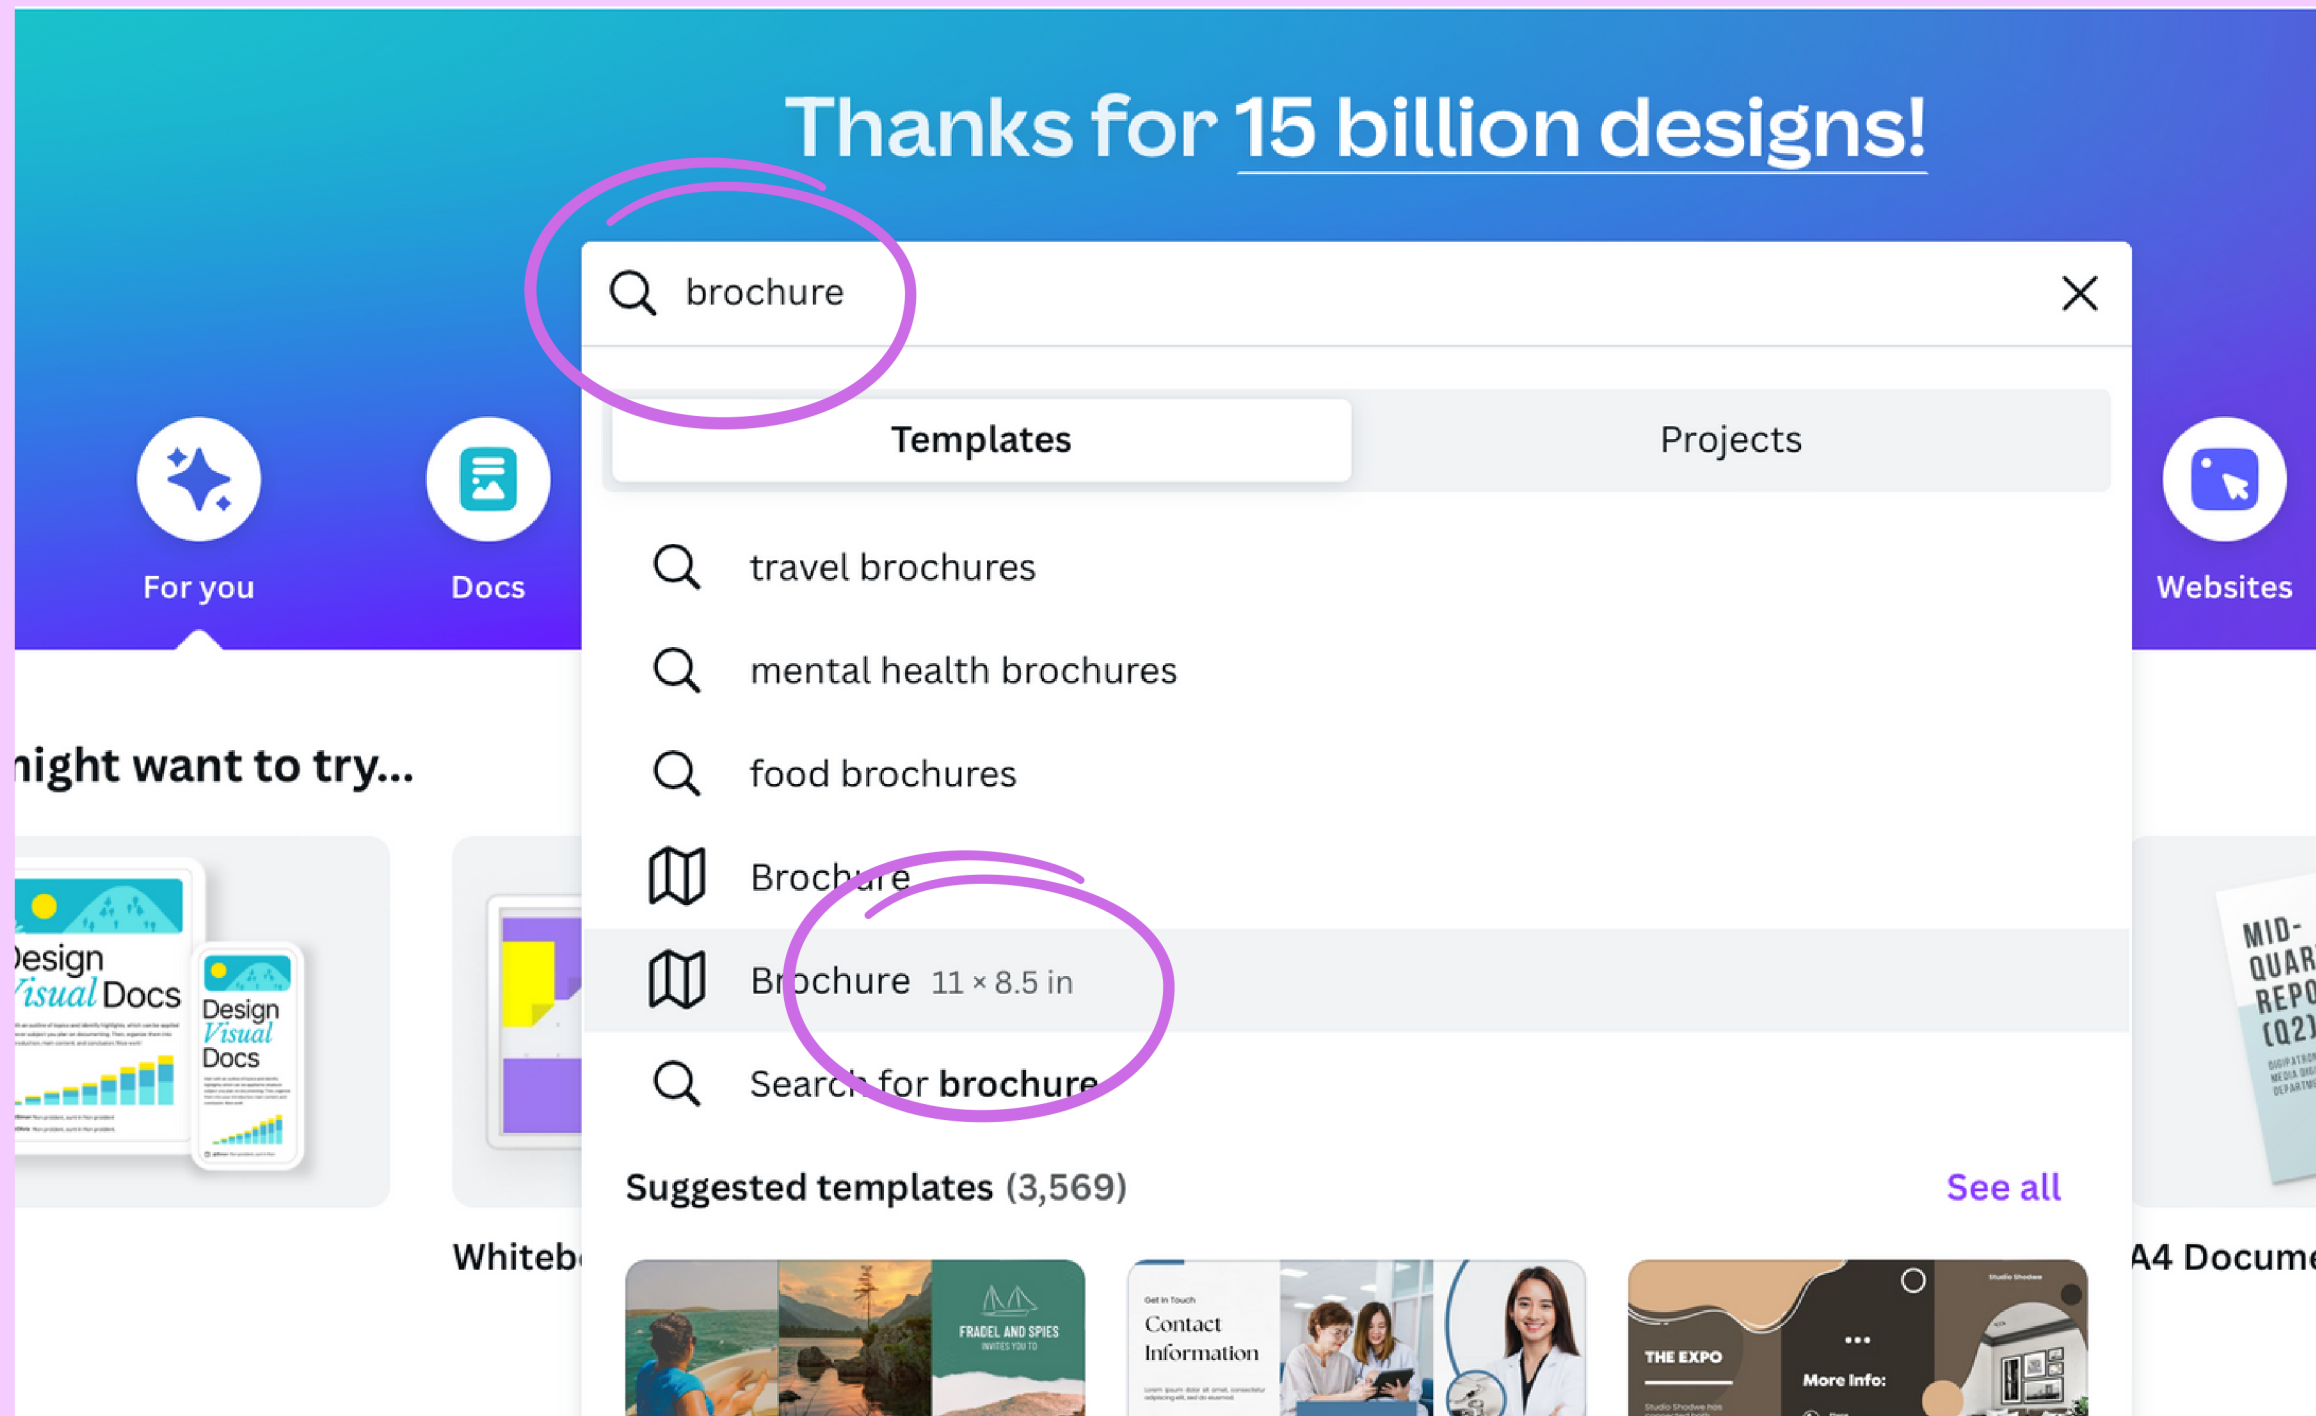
Thanks for 15 billion designs!

brochure

Templates

Projects

For you

Docs

Websites

travel brochures

mental health brochures

food brochures

Brochure

Brochure 11 × 8.5 in

Search for **brochure**

Suggested templates (3,569)

See all

ight want to try...

Design Visual Docs

Design Visual Docs

Whiteb

A4 Docume

MID-QUAR REPO (Q2)

FRADEL AND SPIES INVITES YOU TO

Get in Touch Contact Information

THE EXPO

More Info: